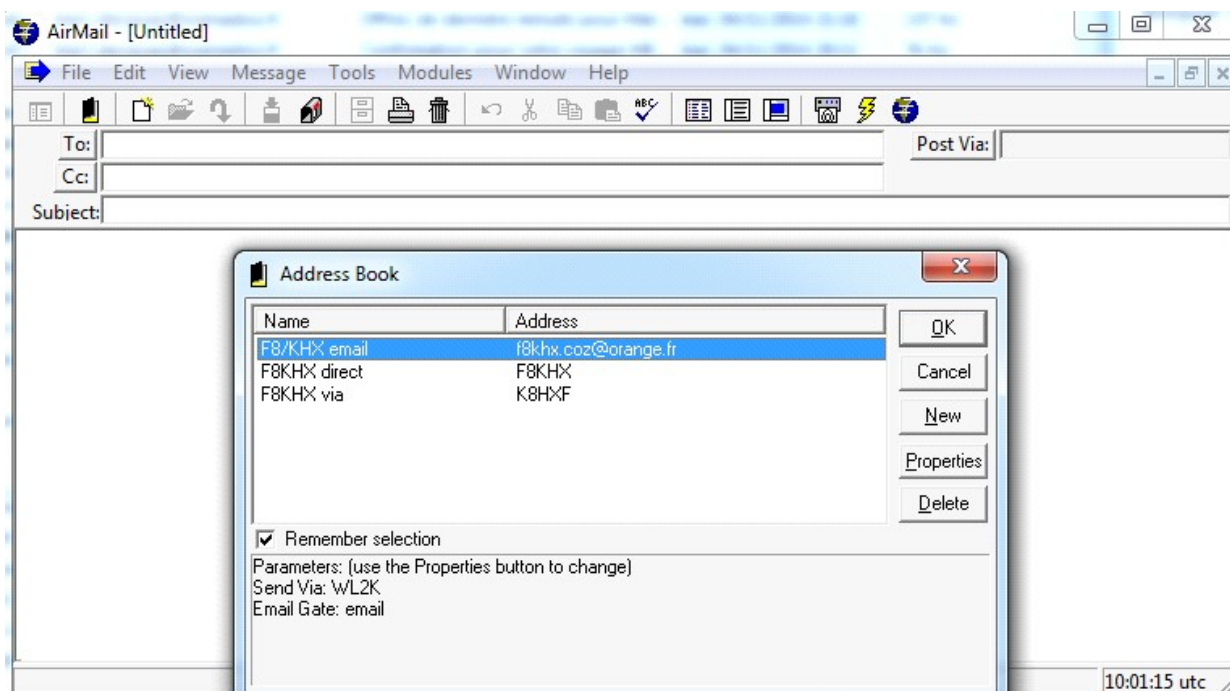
AirMail - [Untitled]

File Edit View Message Tools Modules Window Help

To:
Cc:
Subject:
Post Via:

Address Book

| Name | Address |
|---|---|
| F8/KHX email | f8khx.coz@orange.fr |
| F8KHX direct | F8KHX |
| F8KHX via | K8HXF |

OK
Cancel
New
Properties
Delete

Remember selection

Parameters: (use the Properties button to change)
Send Via: WL2K
Email Gate: email

10:01:15 utc